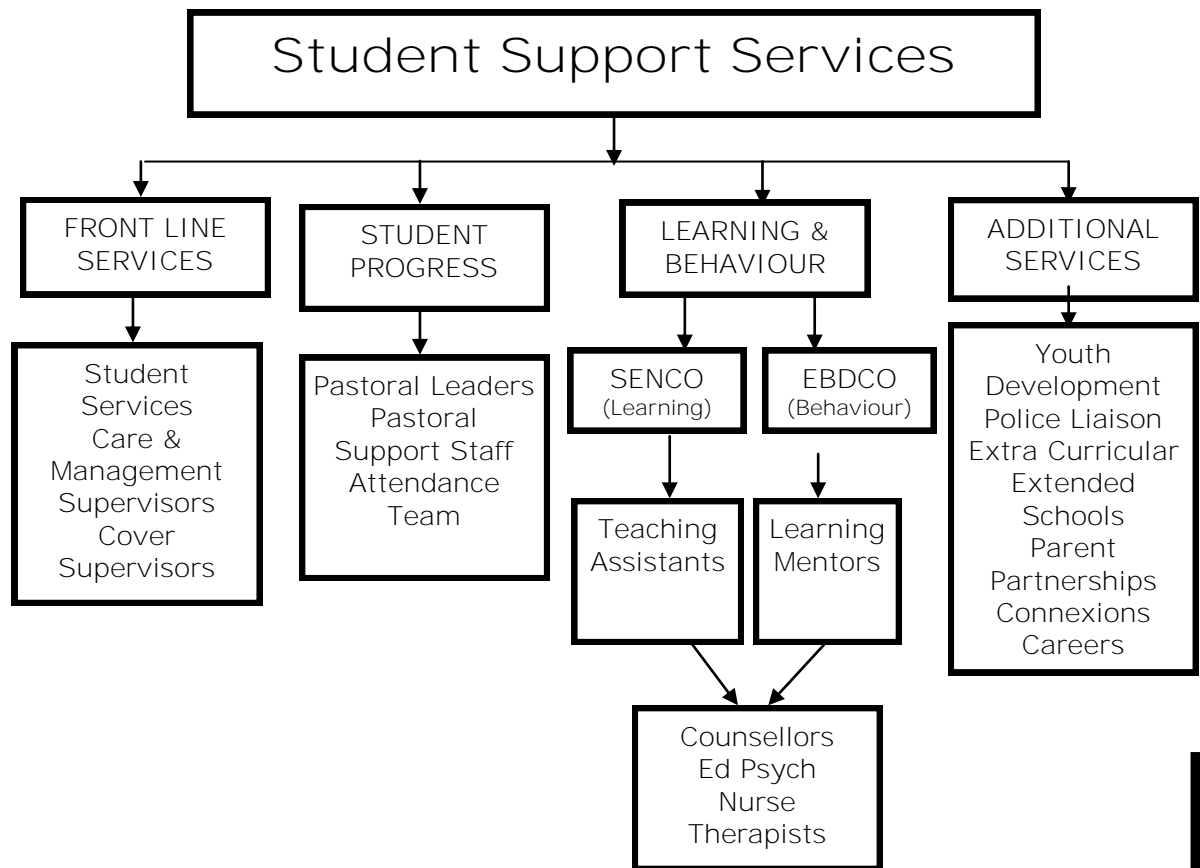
Student Support Services

FRONT LINE SERVICES

Student Services
Care & Management Supervisors
Cover Supervisors

STUDENT PROGRESS

Pastoral Leaders
Pastoral Support Staff
Attendance Team

LEARNING & BEHAVIOUR

SENCO (Learning)

Teaching Assistants

EBDCO (Behaviour)

Learning Mentors

Counsellors
Ed Psych
Nurse
Therapists

ADDITIONAL SERVICES

Youth Development
Police Liaison
Extra Curricular
Extended Schools
Parent Partnerships
Connexions
Careers